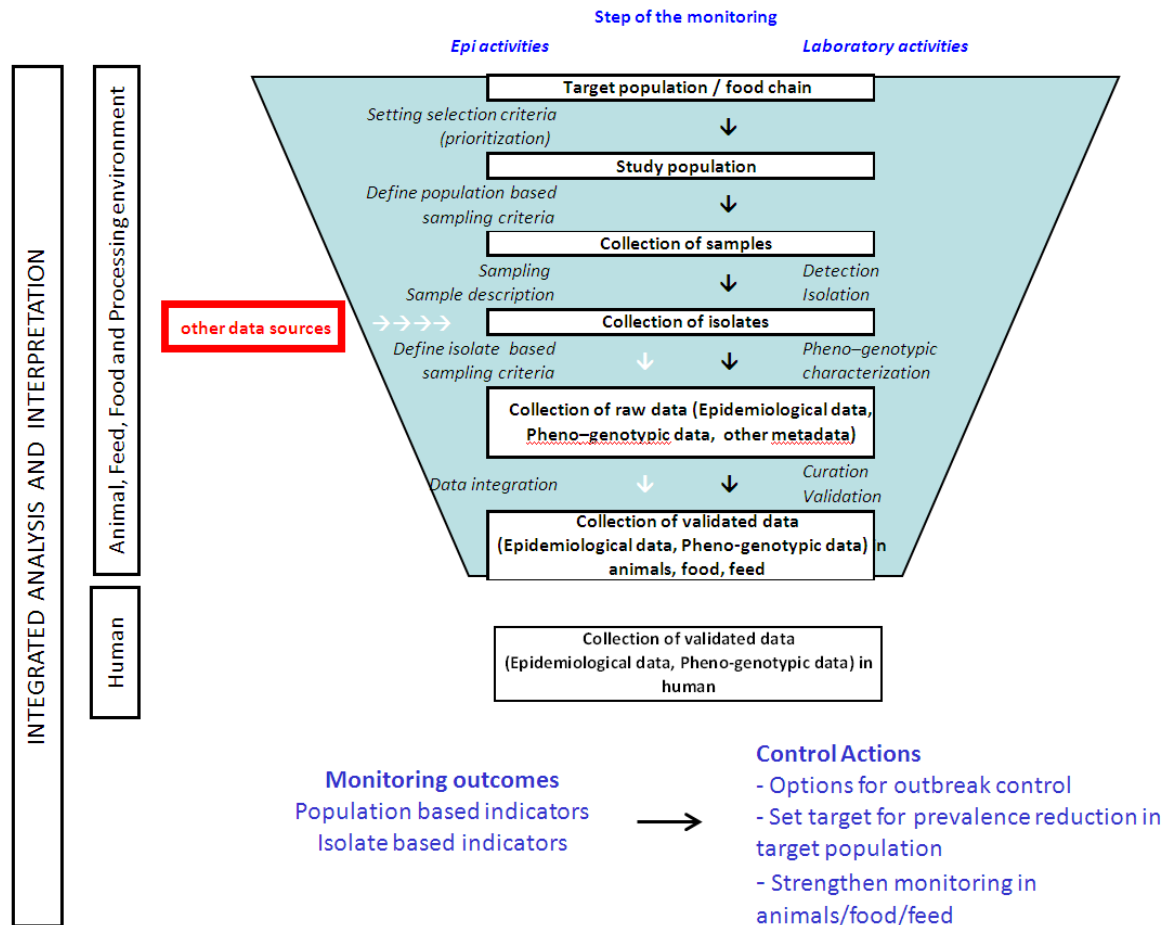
Step of the monitoring

Epi activities

Laboratory activities

INTEGRATED ANALYSIS AND INTERPRETATION

Animal, Feed, Food and Processing environment

Target population / food chain

Setting selection criteria (prioritization)

Study population

Define population based sampling criteria

Collection of samples

Sampling
Sample description

Detection
Isolation

other data sources

Collection of isolates

Define isolate based sampling criteria

Pheno–genotypic characterization

Collection of raw data (Epidemiological data, Pheno–genotypic data, other metadata)

Data integration

Curation
Validation

Collection of validated data (Epidemiological data, Pheno-genotypic data) in animals, food, feed

Human

Collection of validated data (Epidemiological data, Pheno-genotypic data) in human

Monitoring outcomes
Population based indicators
Isolate based indicators

Control Actions
- Options for outbreak control
- Set target for prevalence reduction in target population
- Strengthen monitoring in animals/food/feed